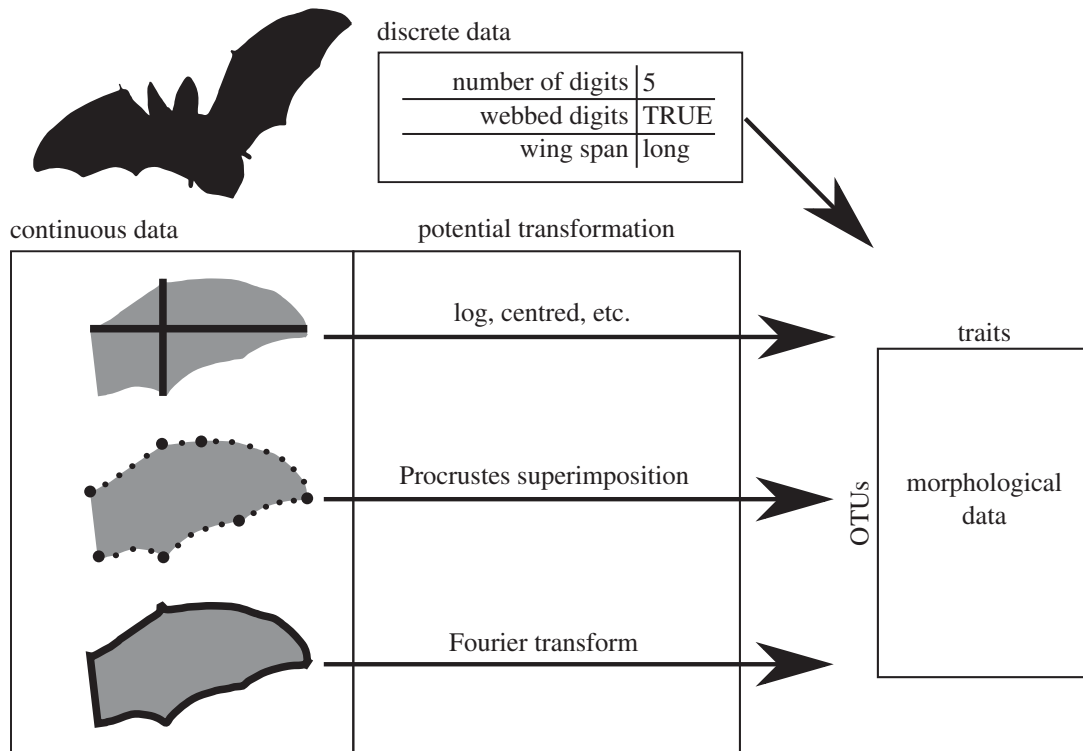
discrete data

| number of digits | 5 |
|---|---|
| webbed digits | TRUE |
| wing span | long |

continuous data

potential transformation

log, centred, etc.

Procrustes superimposition

Fourier transform

traits

OTUs

morphological data